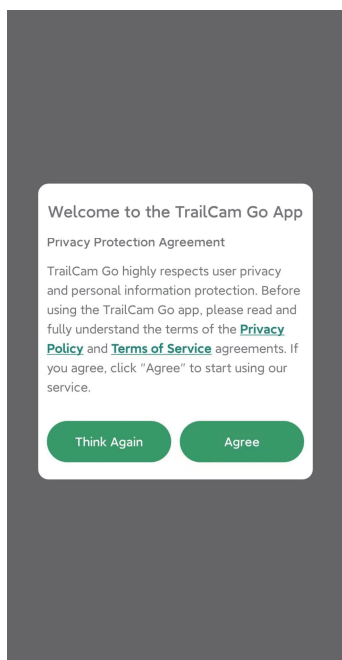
Welcome to the TrailCam Go App

Privacy Protection Agreement

TrailCam Go highly respects user privacy and personal information protection. Before using the TrailCam Go app, please read and fully understand the terms of the Privacy Policy and Terms of Service agreements. If you agree, click "Agree" to start using our service.

Think Again

Agree